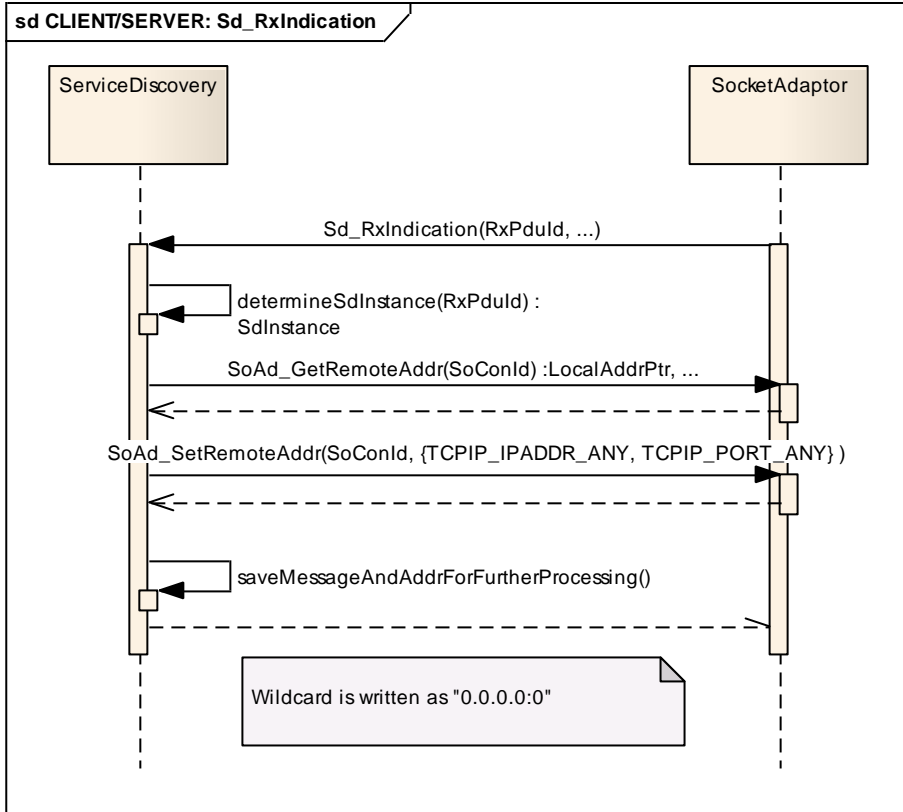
sd CLIENT/SERVER: Sd_RxIndication

ServiceDiscovery

SocketAdaptor

Sd_RxIndication(RxPduId, ...)

determineSdInstance(RxPduId) : SdInstance

SoAd_GetRemoteAddr(SoConId) :LocalAddrPtr, ...

SoAd_SetRemoteAddr(SoConId, {TCPIP_IPADDR_ANY, TCPIP_PORT_ANY} )

saveMessageAndAddrForFurtherProcessing()

Wildcard is written as "0.0.0.0:0"